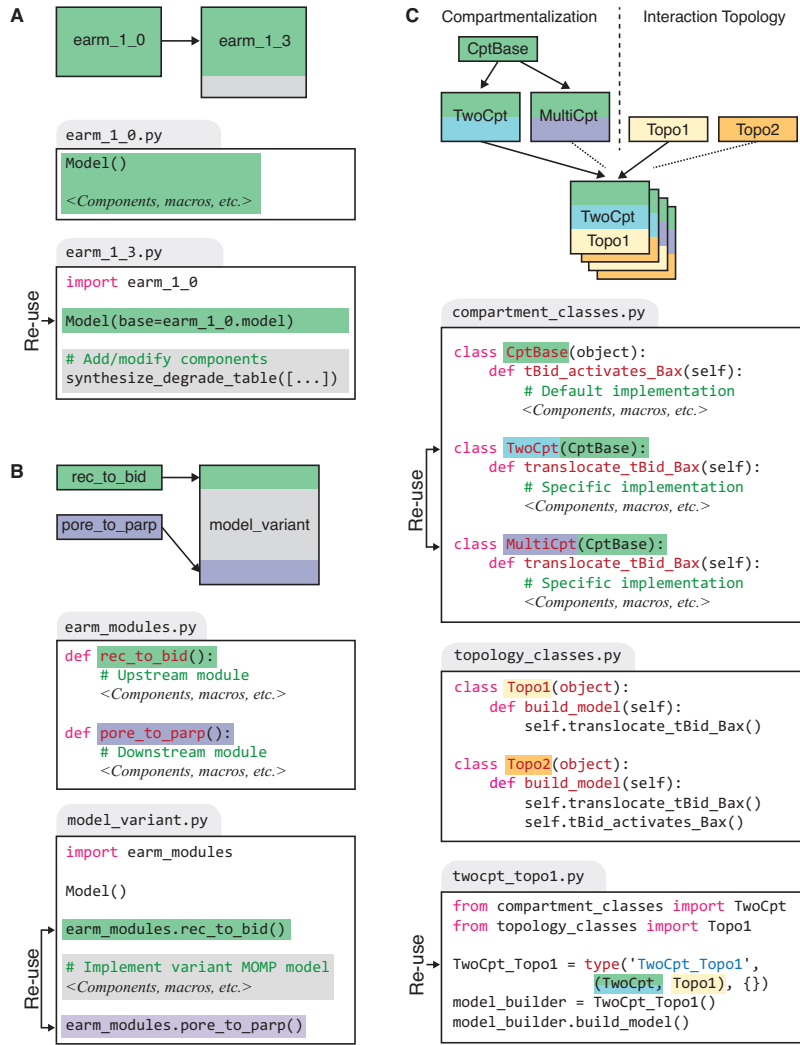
A

earm_1_0

earm_1_3

earm_1_0.py

Model()
<Components, macros, etc.>

earm_1_3.py

Re-use

import earm_1_0

Model(base=earm_1_0.model)

# Add/modify components
synthesize_degrade_table([...])

B

rec_to_bid

pore_to_parp

model_variant

earm_modules.py

def rec_to_bid():
    # Upstream module
    <Components, macros, etc.>

def pore_to_parp():
    # Downstream module
    <Components, macros, etc.>

model_variant.py

import earm_modules

Model()

Re-use

earm_modules.rec_to_bid()

# Implement variant MOMP model
<Components, macros, etc.>

earm_modules.pore_to_parp()

C

Compartmentalization

Interaction Topology

CptBase

TwoCpt

MultiCpt

Topo1

Topo2

TwoCpt

Topo1

compartment_classes.py

class CptBase(object):
    def tBid_activates_Bax(self):
        # Default implementation
        <Components, macros, etc.>

Re-use

class TwoCpt(CptBase):
    def translocate_tBid_Bax(self):
        # Specific implementation
        <Components, macros, etc.>

class MultiCpt(CptBase):
    def translocate_tBid_Bax(self):
        # Specific implementation
        <Components, macros, etc.>

topology_classes.py

class Topo1(object):
    def build_model(self):
        self.translocate_tBid_Bax()

class Topo2(object):
    def build_model(self):
        self.translocate_tBid_Bax()
        self.tBid_activates_Bax()

twocpt_topo1.py

from compartment_classes import TwoCpt
from topology_classes import Topo1

Re-use

TwoCpt_Topo1 = type('TwoCpt_Topo1',
                    (TwoCpt, Topo1), {})
model_builder = TwoCpt_Topo1()
model_builder.build_model()